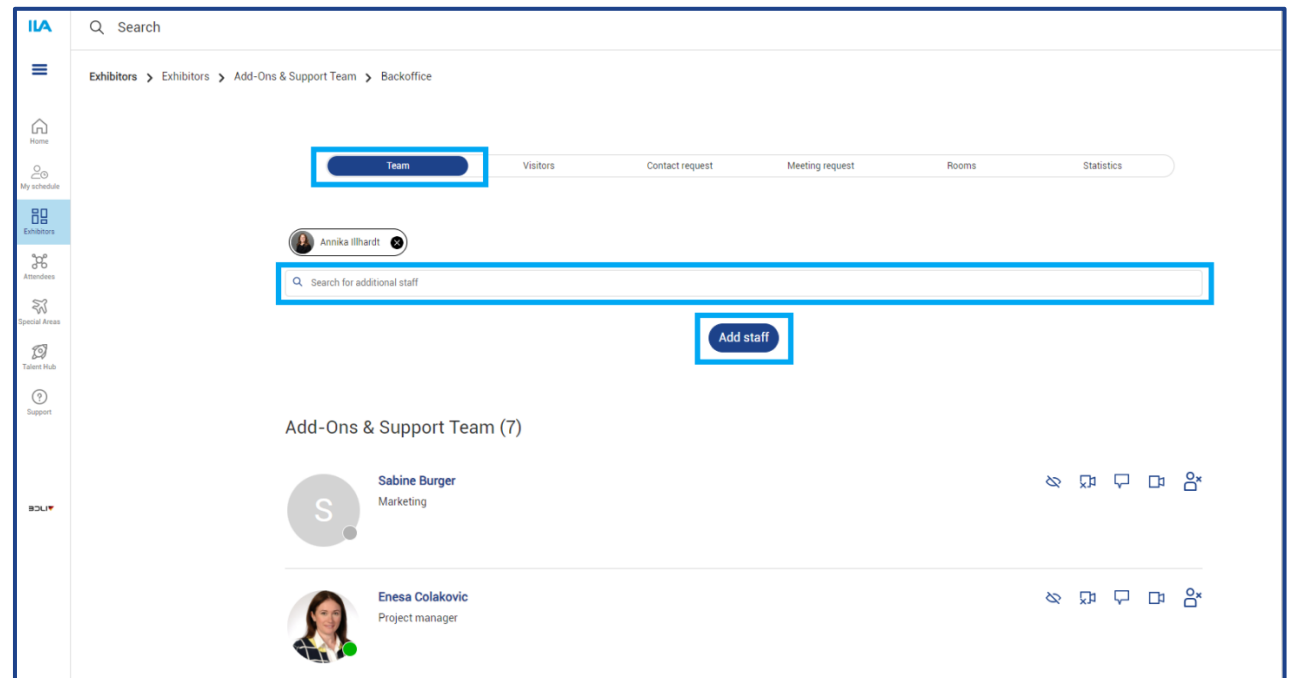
ILA

Search

Home
My schedule
Exhibitors
Attendees
Special Areas
Talent Hub
Support

BDLI

Exhibitors > Exhibitors > Add-Ons & Support Team > Backoffice

Team
Visitors
Contact request
Meeting request
Rooms
Statistics

Annika Illhardt

Search for additional staff

Add staff

Add-Ons & Support Team (7)

S
Sabine Burger
Marketing

Enesa Colakovic
Project manager